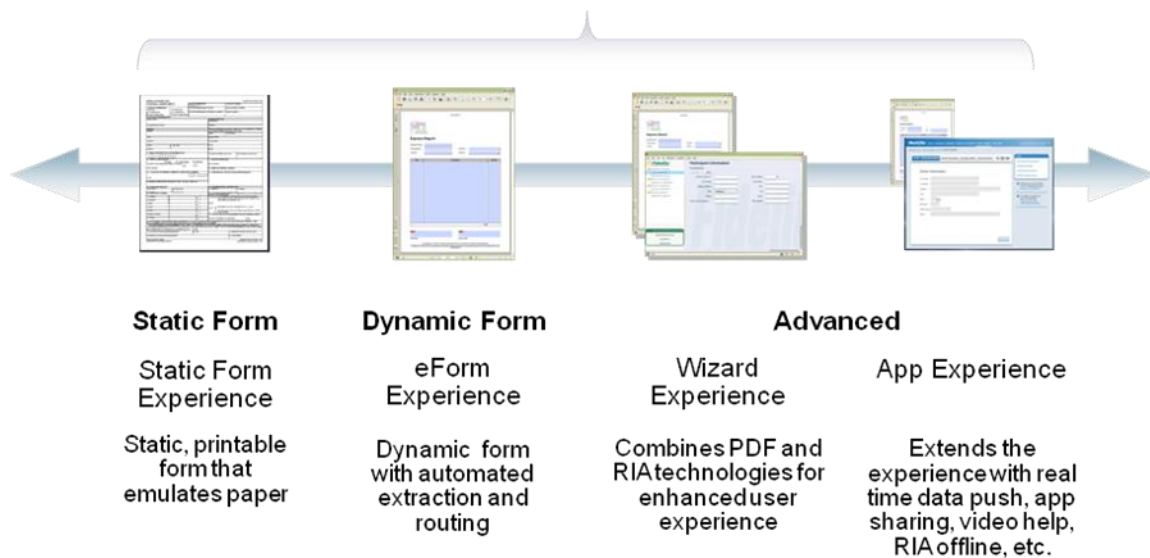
Static Form

Static Form Experience

Static, printable form that emulates paper

Dynamic Form

eForm Experience

Dynamic form with automated extraction and routing

Advanced

Wizard Experience

Combines PDF and RIA technologies for enhanced user experience

App Experience

Extends the experience with real time data push, app sharing, video help, RIA offline, etc.